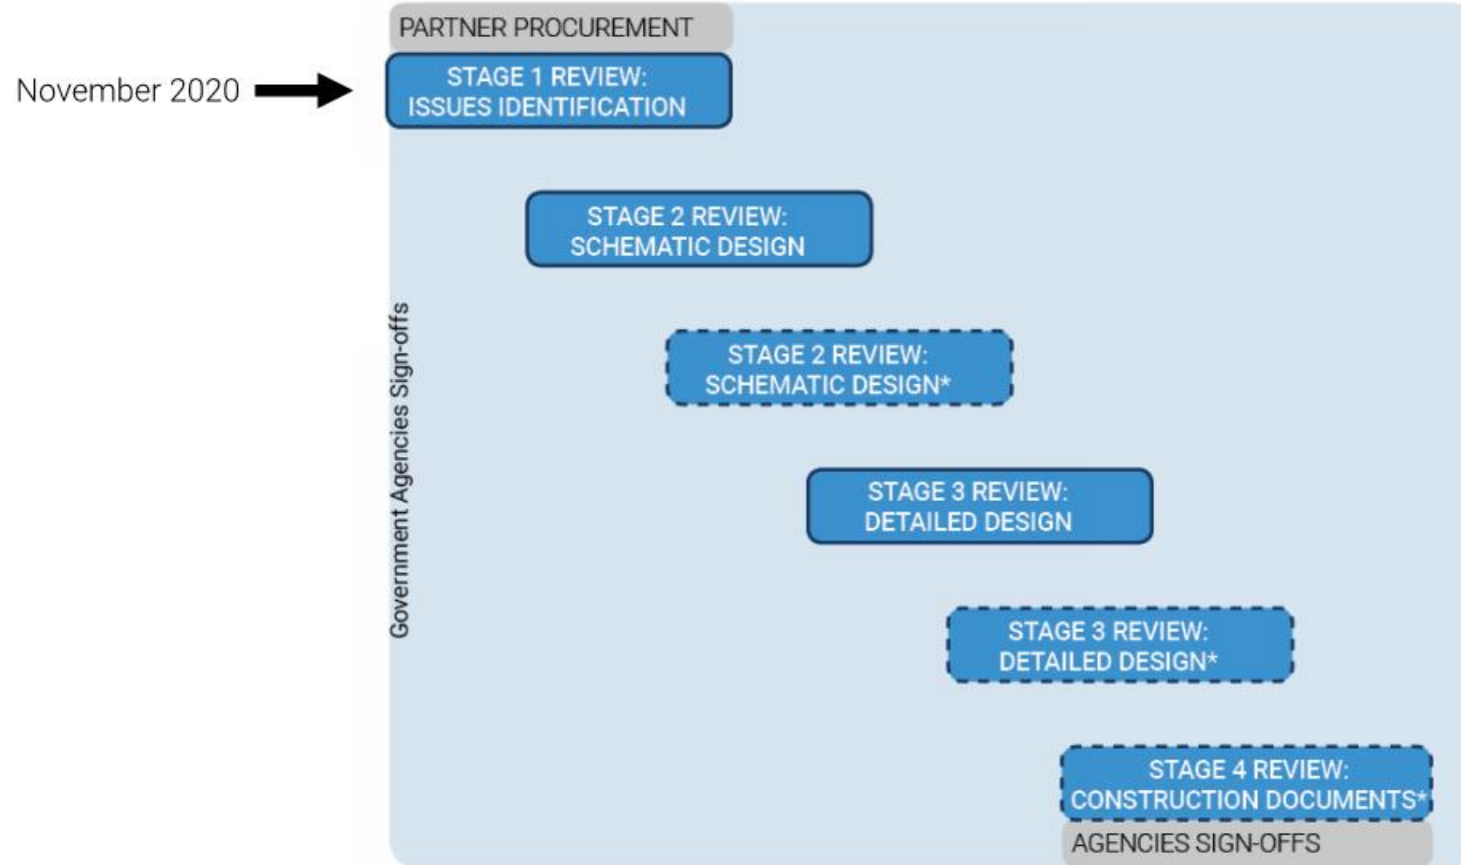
PARTNER PROCUREMENT

November 2020

STAGE 1 REVIEW: ISSUES IDENTIFICATION

Government Agencies Sign-offs

STAGE 2 REVIEW: SCHEMATIC DESIGN

STAGE 2 REVIEW: SCHEMATIC DESIGN*

STAGE 3 REVIEW: DETAILED DESIGN

STAGE 3 REVIEW: DETAILED DESIGN*

STAGE 4 REVIEW: CONSTRUCTION DOCUMENTS*

AGENCIES SIGN-OFFS